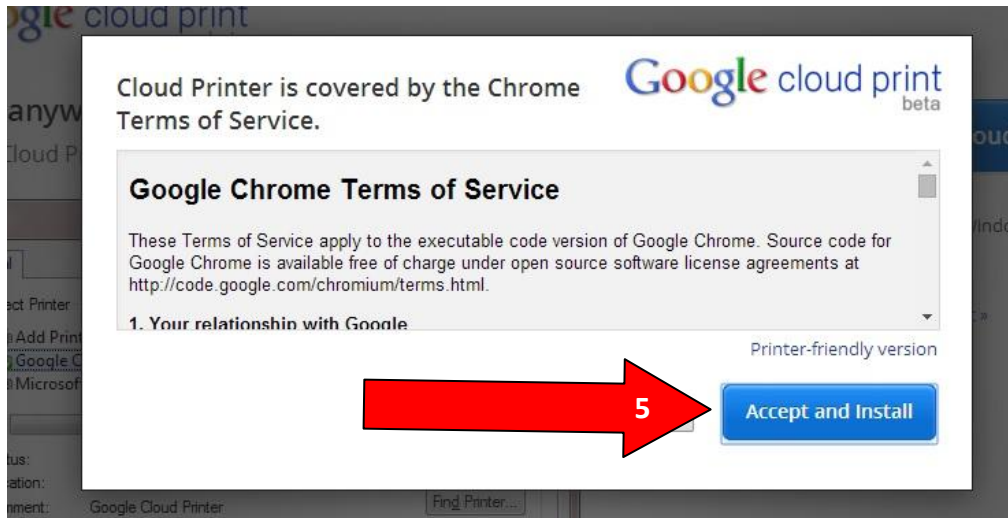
ogle cloud print

anyw

Cloud P

ect Printer

Add Print

Google C

Microsof

tus:

ation:

nment: Google Cloud Printer

Find Printer...

Cloud Printer is covered by the Chrome Terms of Service.

Google cloud print beta

Google Chrome Terms of Service

These Terms of Service apply to the executable code version of Google Chrome. Source code for Google Chrome is available free of charge under open source software license agreements at http://code.google.com/chromium/terms.html.

1. Your relationship with Google

Printer-friendly version

5

Accept and Install

ou

Windo